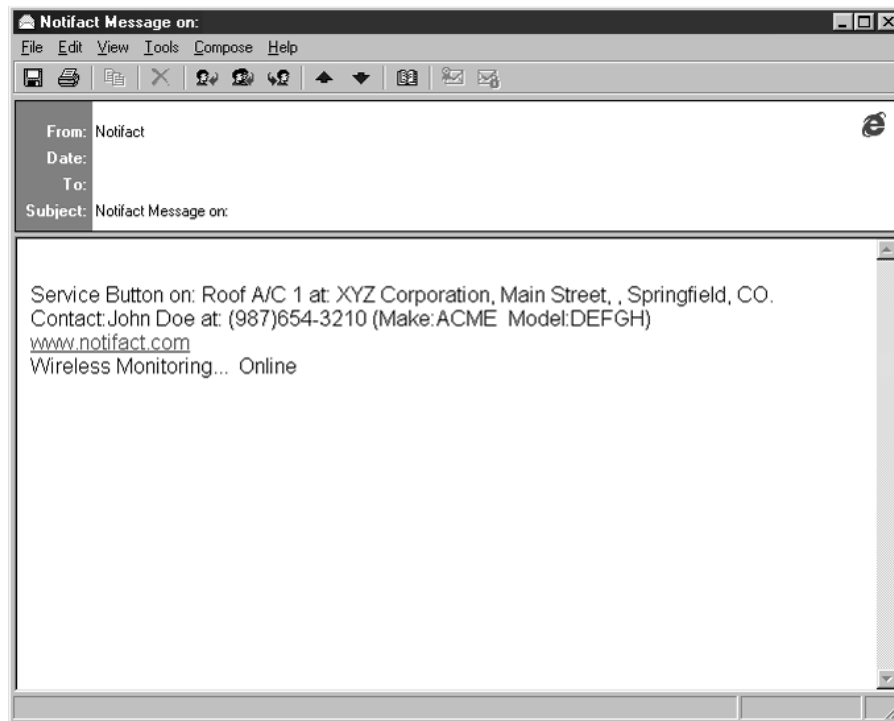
Notifact Message on:

File Edit View Tools Compose Help

From: Notifact
Date:
To:
Subject: Notifact Message on:

Service Button on: Roof A/C 1 at: XYZ Corporation, Main Street, , Springfield, CO.
Contact:John Doe at: (987)654-3210 (Make:ACME Model:DEFGH)
www.notifact.com
Wireless Monitoring... Online